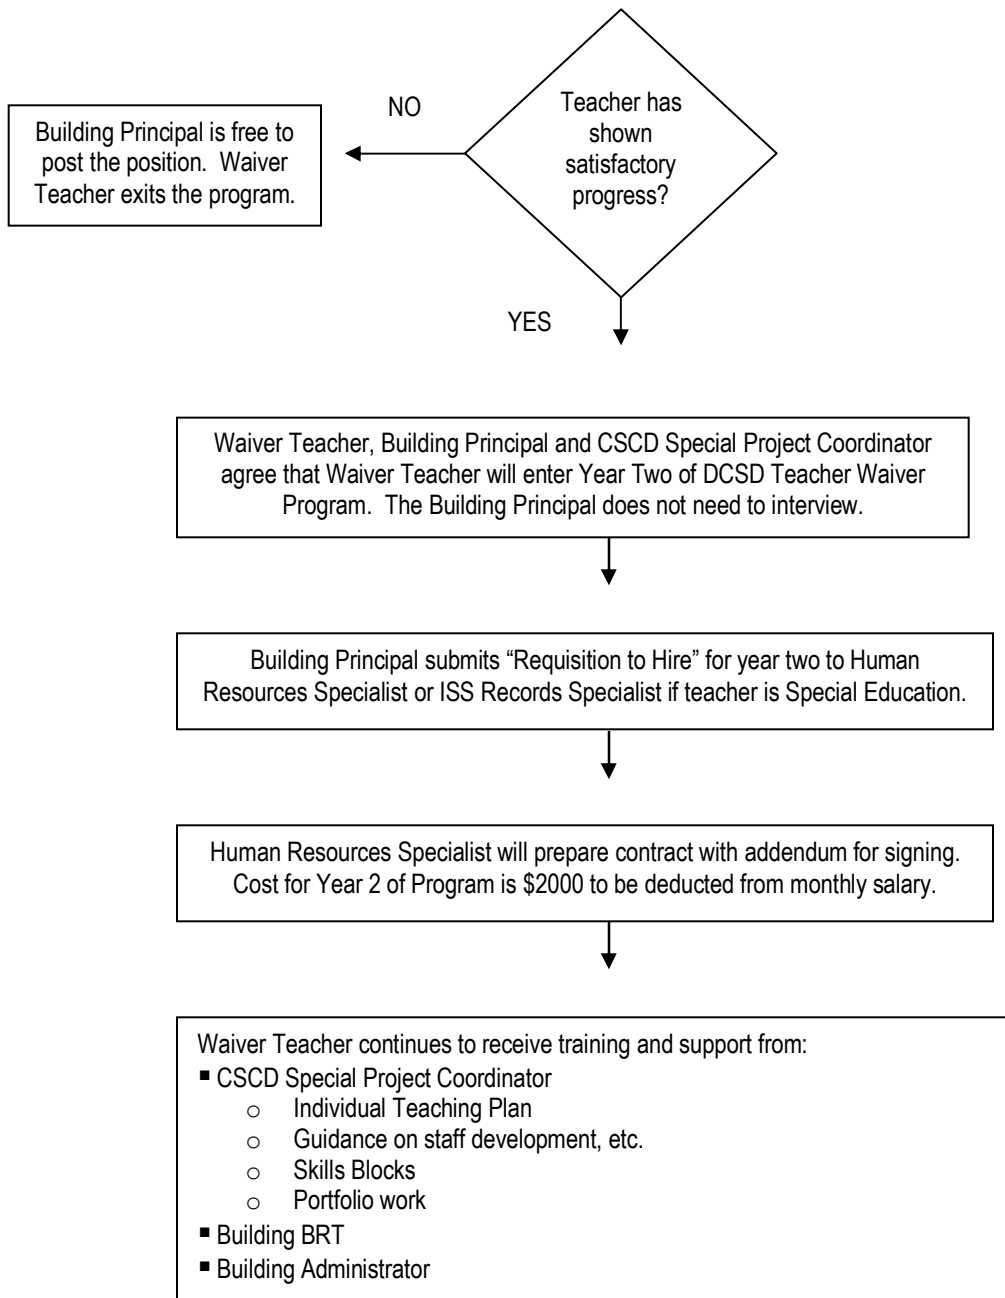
Teacher has shown satisfactory progress?

NO

Building Principal is free to post the position. Waiver Teacher exits the program.

YES

Waiver Teacher, Building Principal and CSCD Special Project Coordinator agree that Waiver Teacher will enter Year Two of DCSD Teacher Waiver Program. The Building Principal does not need to interview.

Building Principal submits "Requisition to Hire" for year two to Human Resources Specialist or ISS Records Specialist if teacher is Special Education.

Human Resources Specialist will prepare contract with addendum for signing. Cost for Year 2 of Program is \$2000 to be deducted from monthly salary.

Waiver Teacher continues to receive training and support from:
- CSCD Special Project Coordinator
  - Individual Teaching Plan
  - Guidance on staff development, etc.
  - Skills Blocks
  - Portfolio work
- Building BRT
- Building Administrator